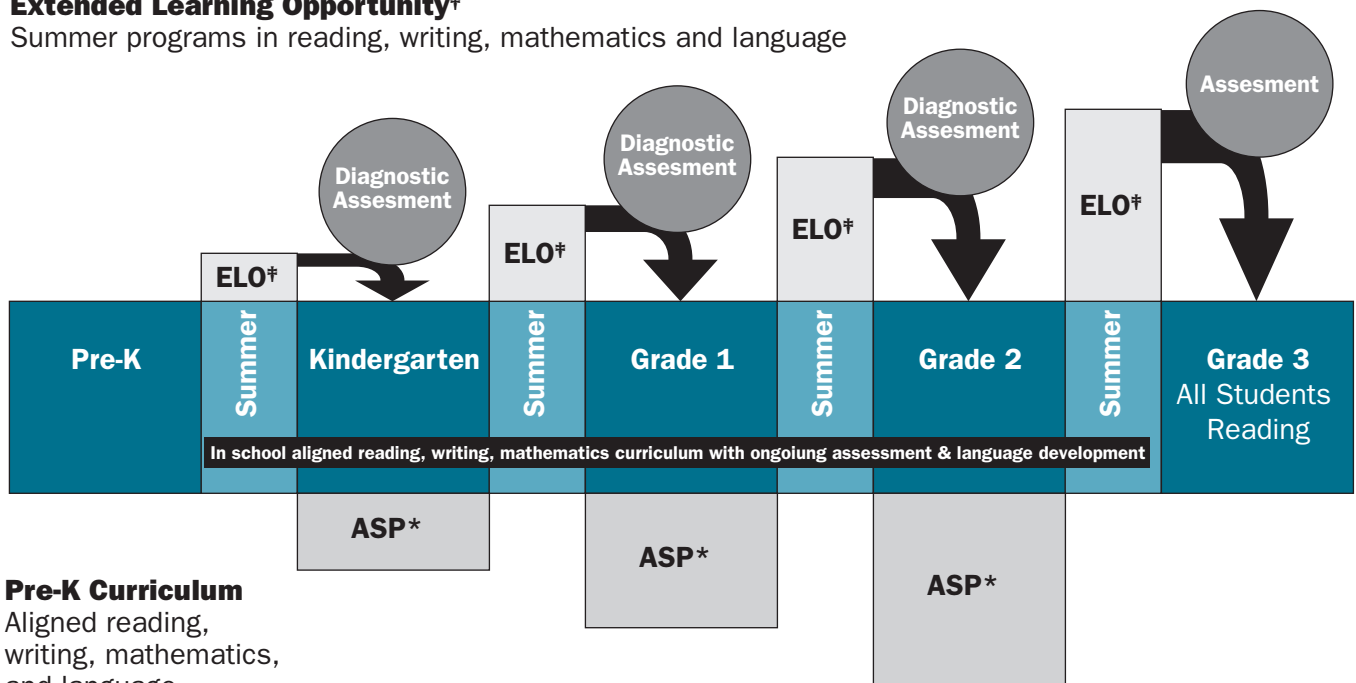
Extended Learning Opportunity‡
Summer programs in reading, writing, mathematics and language

Diagnostic Assesment
Diagnostic Assesment
Diagnostic Assesment
Assesment

ELO‡
ELO‡
ELO‡
ELO‡

Pre-K
Summer
Kindergarten
Summer
Grade 1
Summer
Grade 2
Summer
Grade 3
All Students Reading

In school aligned reading, writing, mathematics curriculum with ongoiung assessment & language development

ASP*
ASP*
ASP*

Pre-K Curriculum
Aligned reading, writing, mathematics, and language